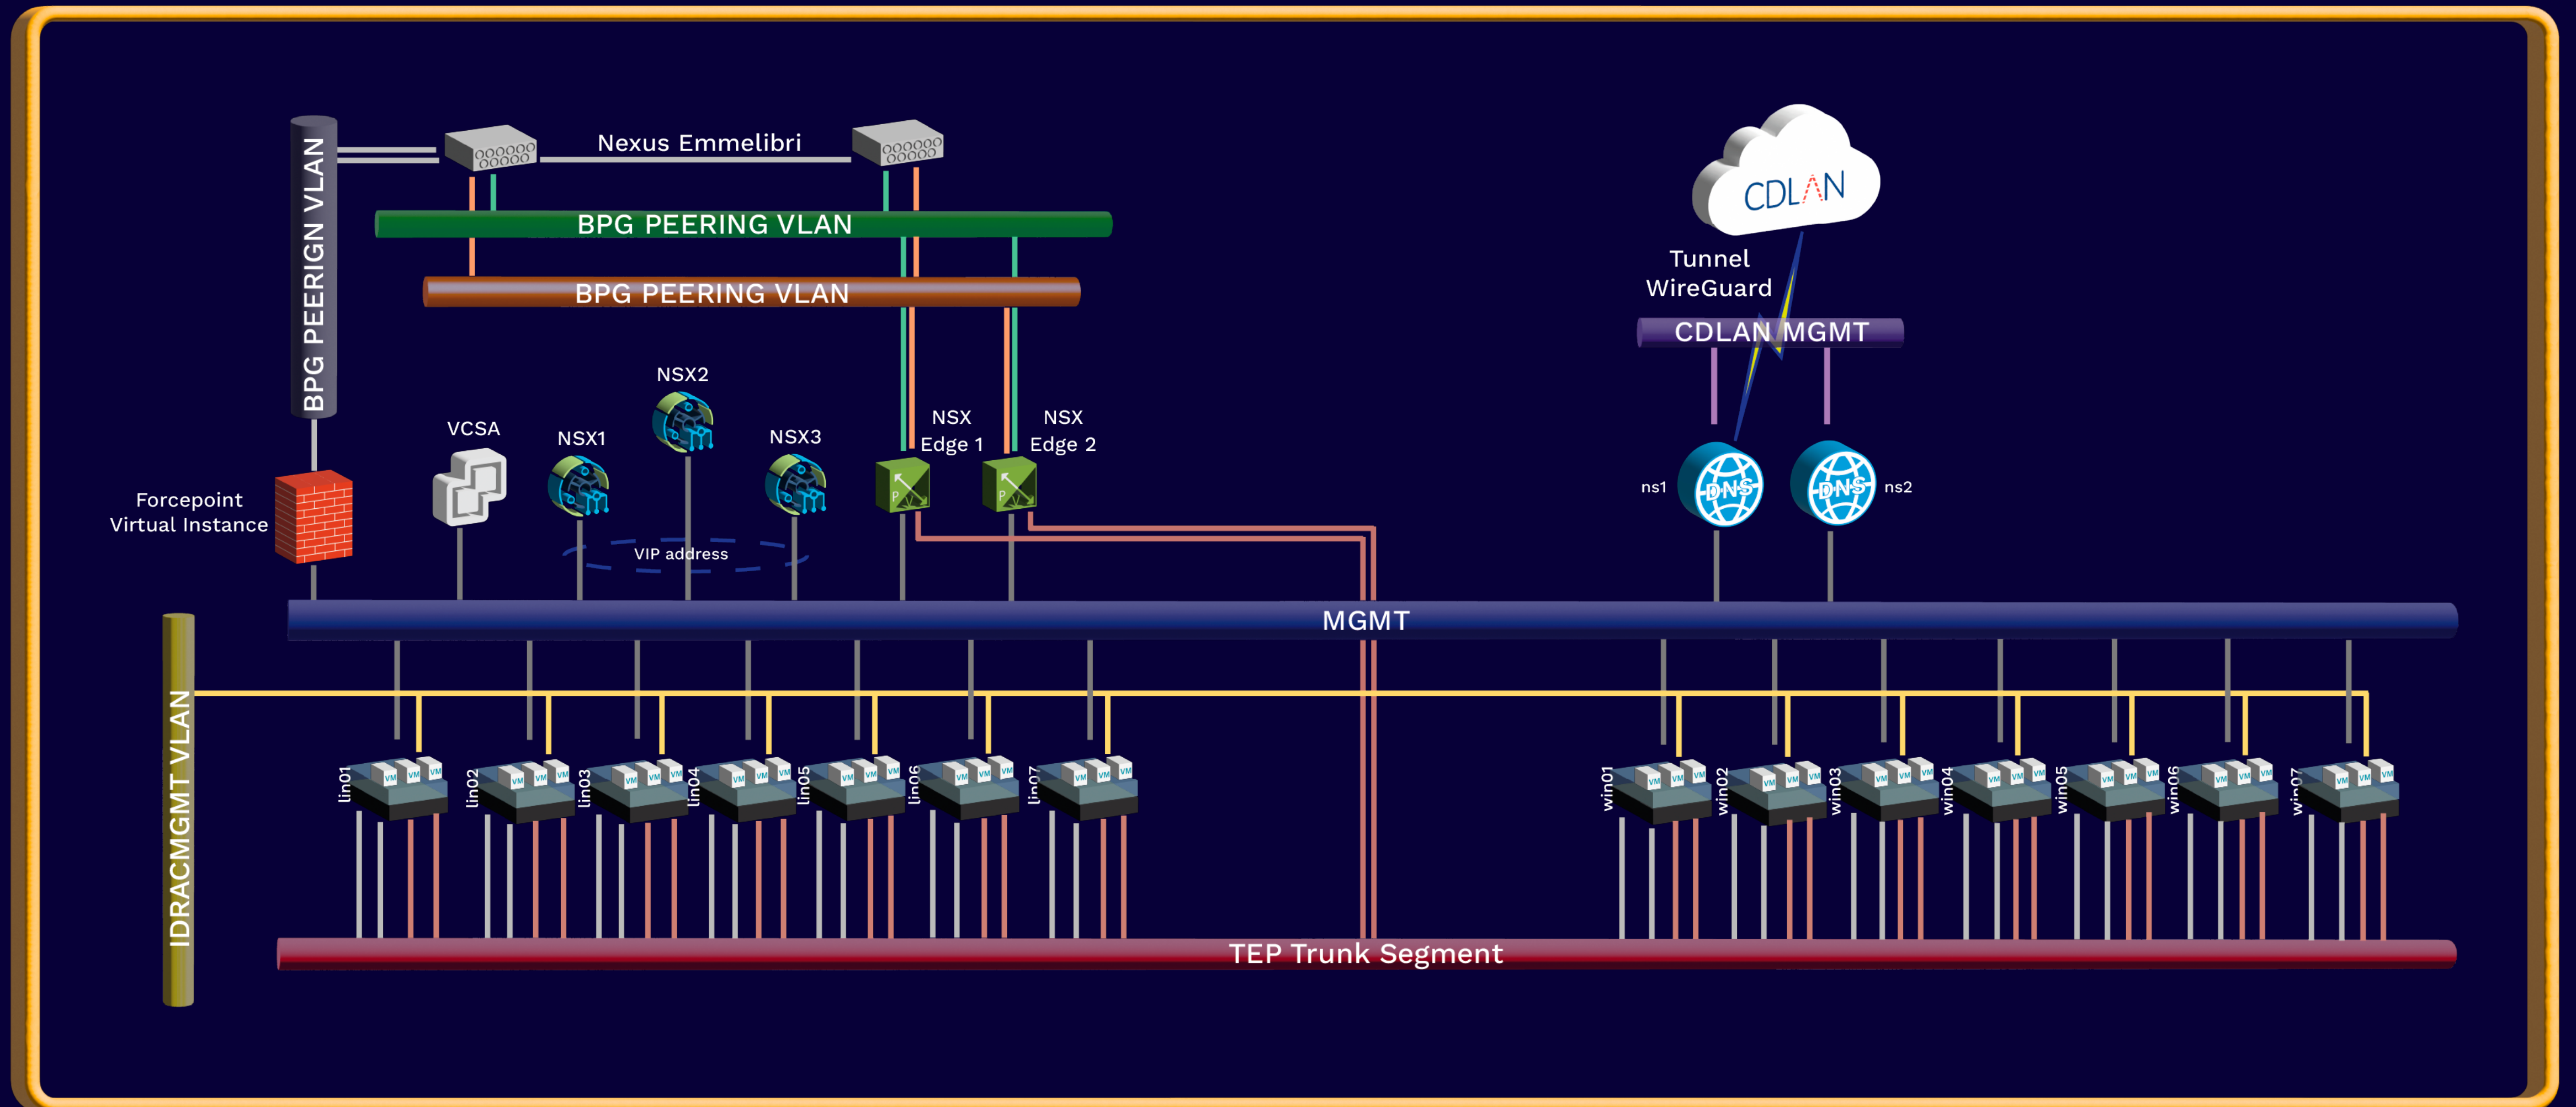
BPG PEERIGN VLAN

Nexus Emmelibri

BPG PEERING VLAN

BPG PEERING VLAN

CDLAN

Tunnel WireGuard

CDLAN MGMT

Forcepoint Virtual Instance

VCSA

NSX1

NSX2

NSX3

NSX Edge 1

NSX Edge 2

ns1

ns2

VIP address

MGMT

IDRACMGMT VLAN

lin01 lin02 lin03 lin04 lin05 lin06 lin07

win01 win02 win03 win04 win05 win06 win07

TEP Trunk Segment